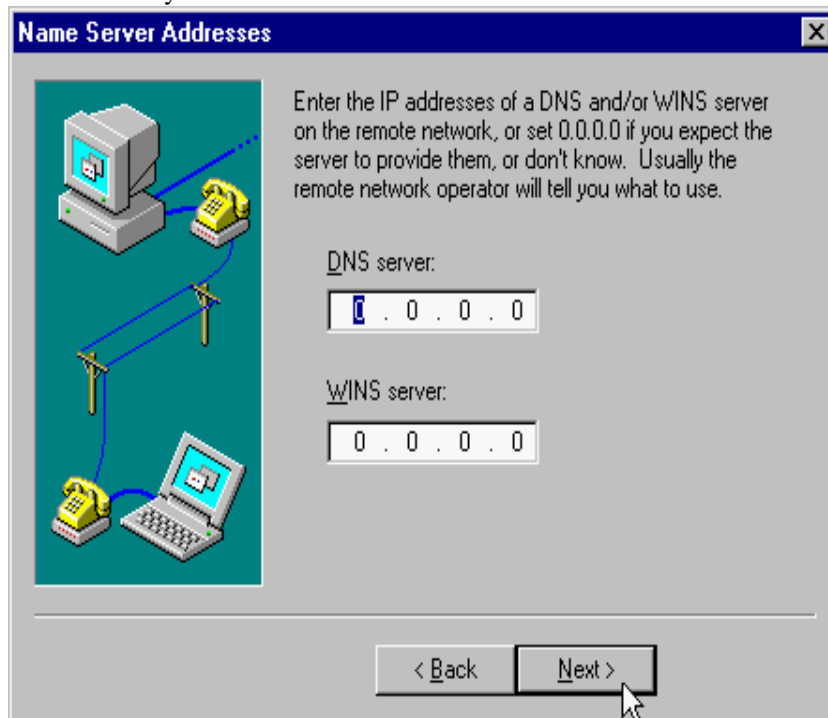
Name Server Addresses

Enter the IP addresses of a DNS and/or WINS server on the remote network, or set 0.0.0.0 if you expect the server to provide them, or don't know. Usually the remote network operator will tell you what to use.

DNS server:

0 . 0 . 0 . 0

WINS server:

0 . 0 . 0 . 0

< Back

Next >